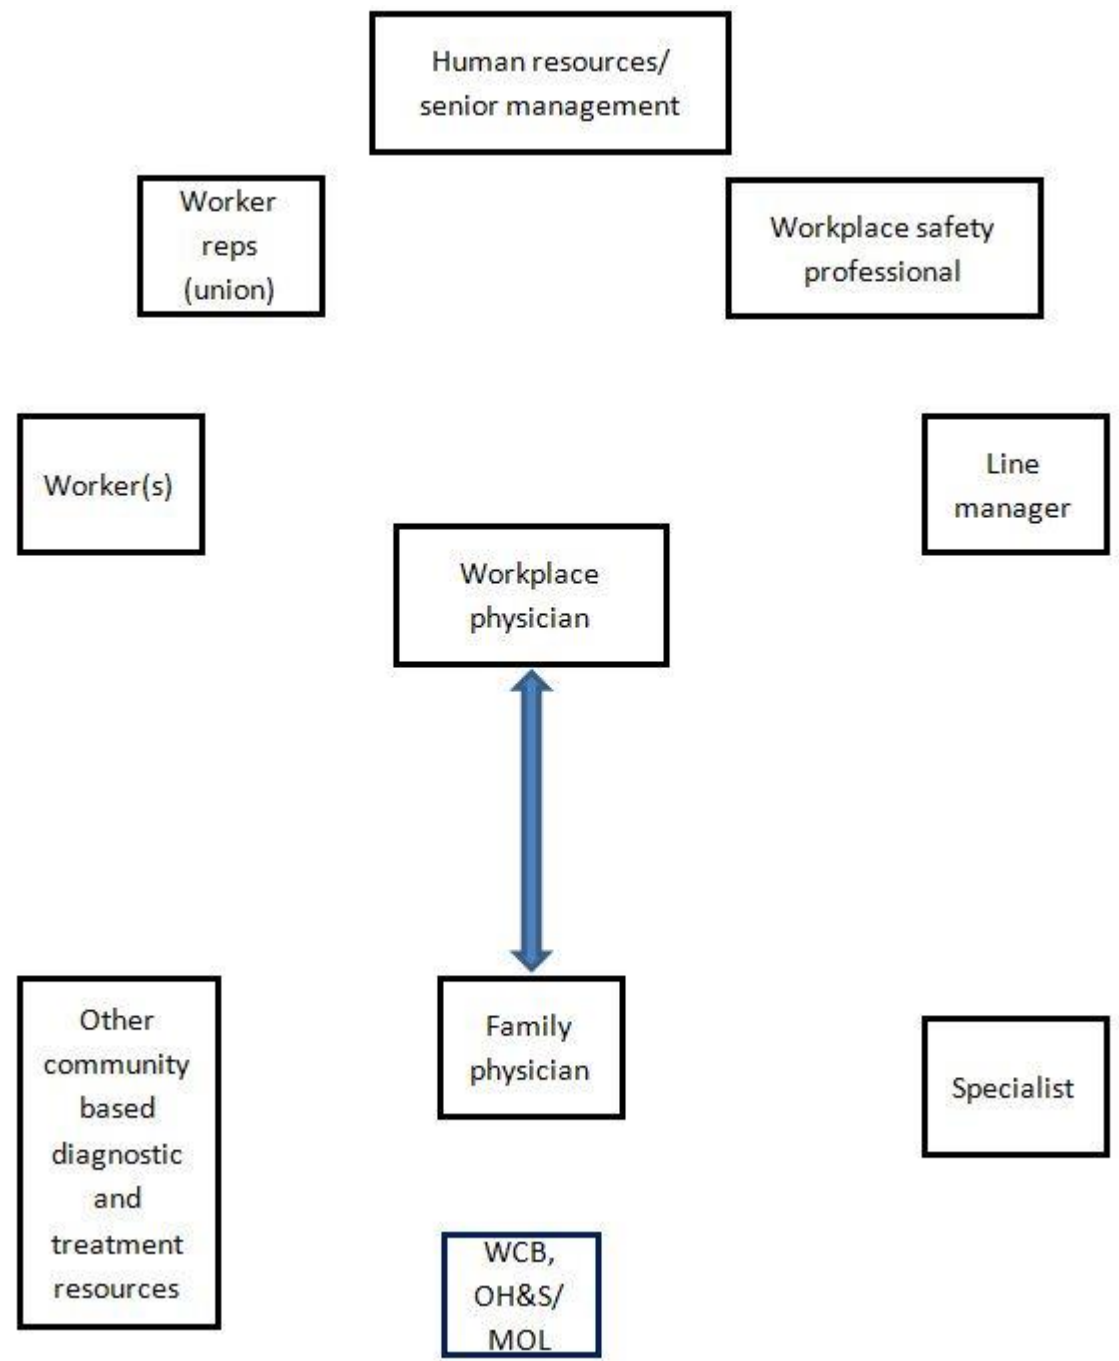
Human resources/ senior management

Worker reps (union)

Workplace safety professional

Worker(s)

Line manager

Workplace physician

Other community based diagnostic and treatment resources

Family physician

Specialist

WCB, OH&S/ MOL